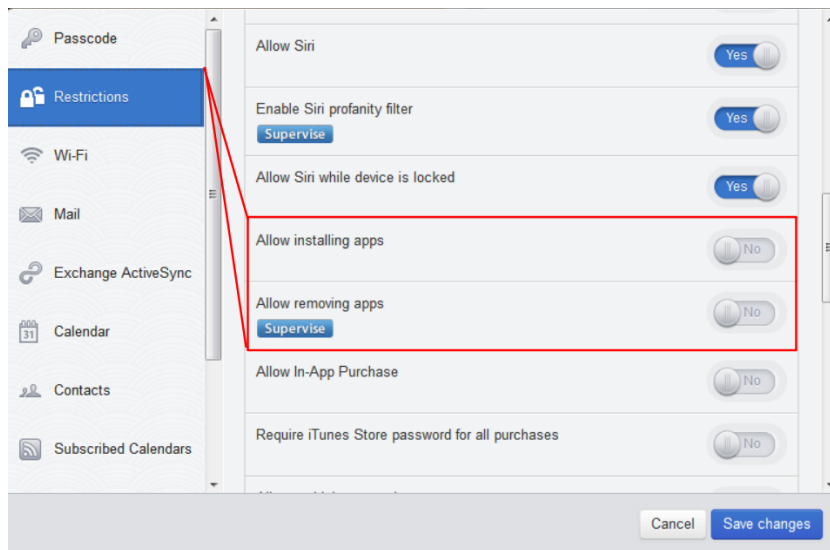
Passcode

Restrictions

Wi-Fi

Mail

Exchange ActiveSync

31 Calendar

Contacts

Subscribed Calendars

Allow Siri
Yes

Enable Siri profanity filter
Supervise
Yes

Allow Siri while device is locked
Yes

Allow installing apps
No

Allow removing apps
Supervise
No

Allow In-App Purchase
No

Require iTunes Store password for all purchases
No

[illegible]

Cancel
Save changes